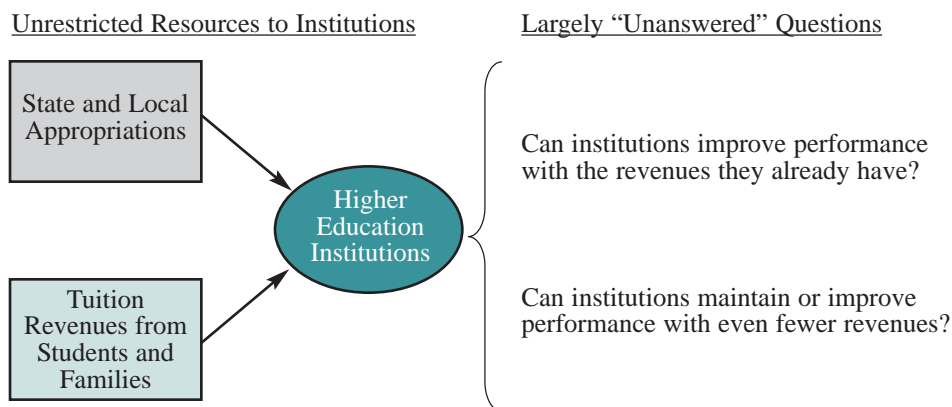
Unrestricted Resources to Institutions

Largely “Unanswered” Questions

State and Local Appropriations

Tuition Revenues from Students and Families

Higher Education Institutions

Can institutions improve performance with the revenues they already have?

Can institutions maintain or improve performance with even fewer revenues?